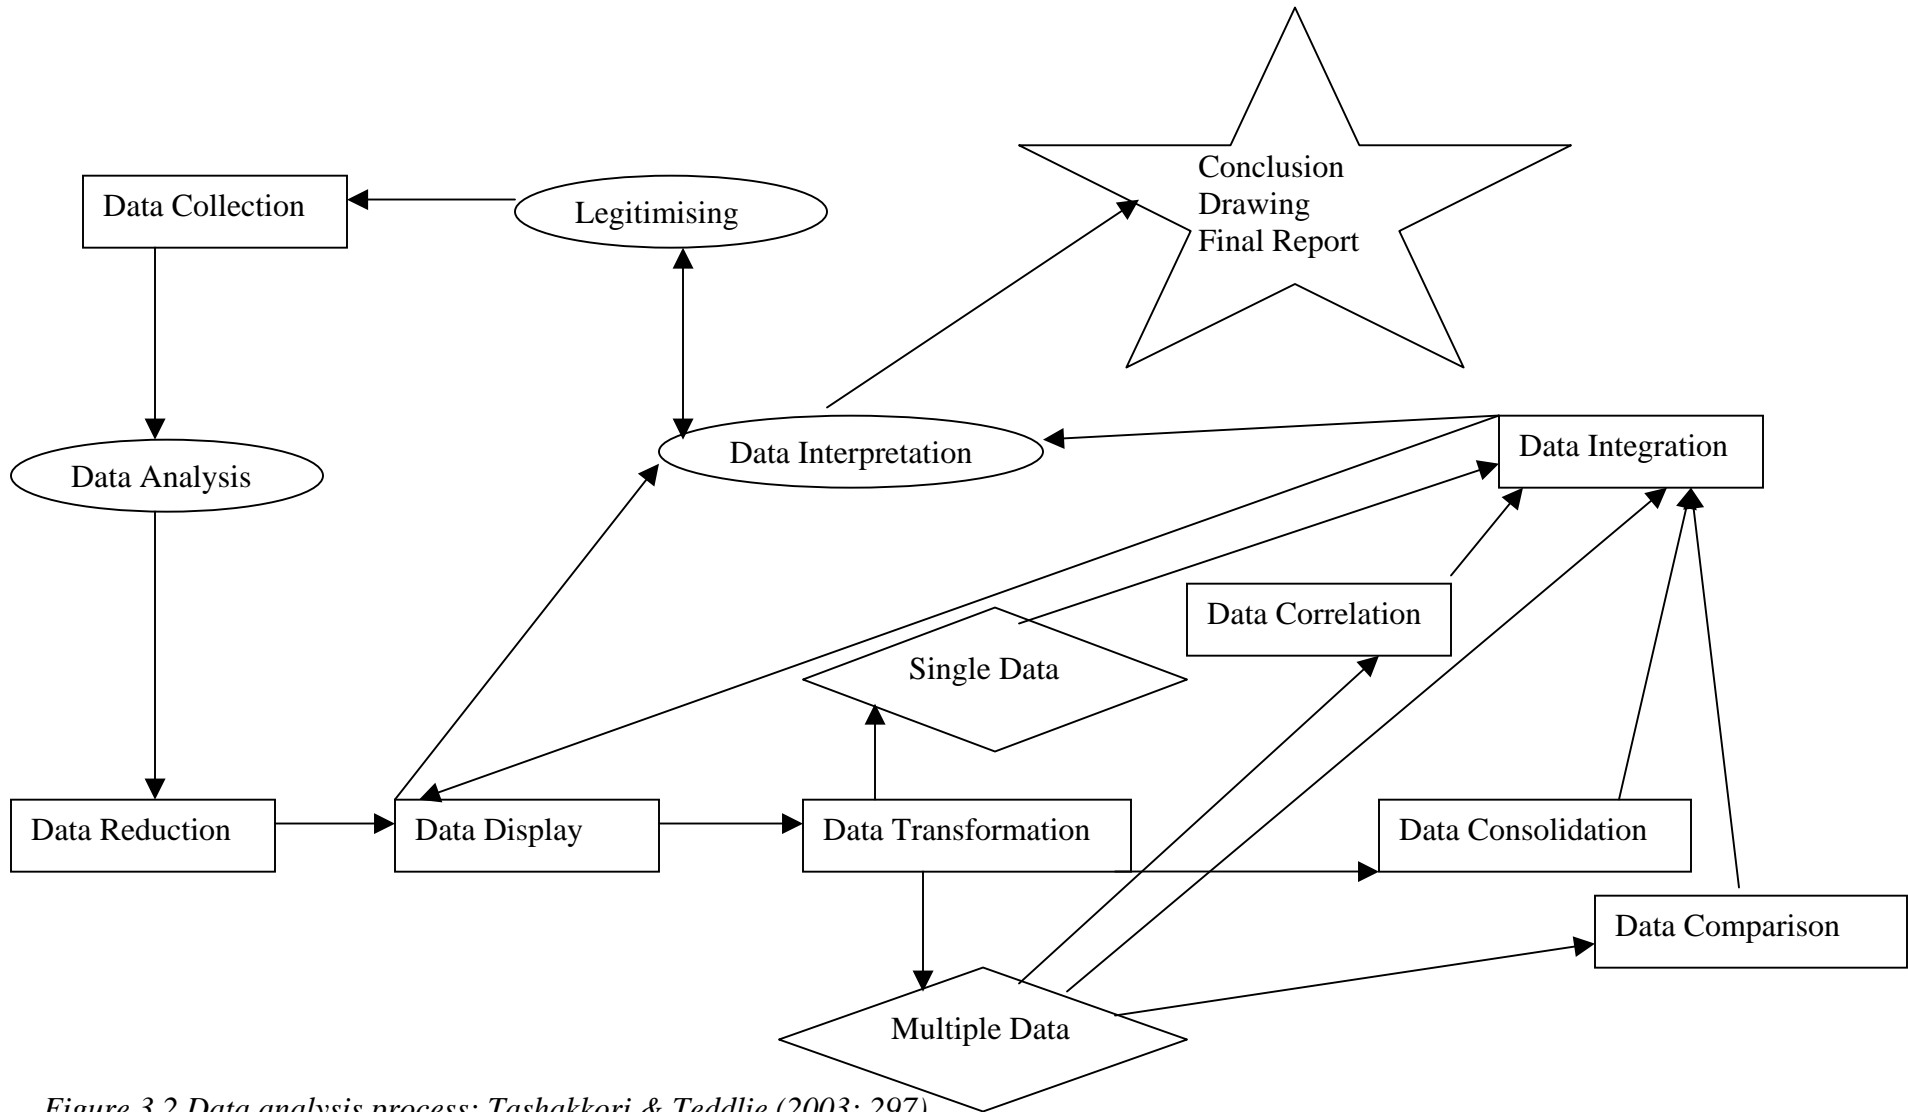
Conclusion
Drawing
Final Report

Data Collection

Legitimising

Data Analysis

Data Interpretation

Data Integration

Data Correlation

Single Data

Data Reduction

Data Display

Data Transformation

Data Consolidation

Data Comparison

Multiple Data

Figure 3.2 Data analysis process: Tashakkori & Teddlie (2003: 297)